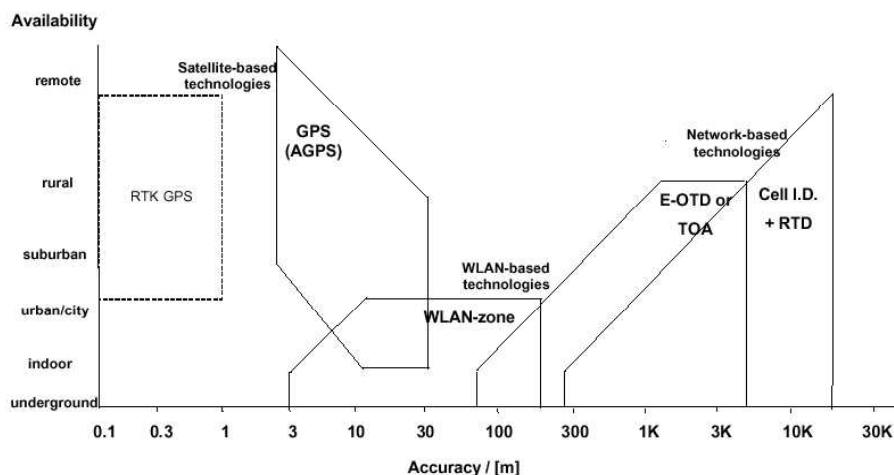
Availability

remote

rural

suburban

urban/city

indoor

underground

Satellite-based technologies

RTK GPS

GPS (AGPS)

WLAN-based technologies

WLAN-zone

Network-based technologies

E-OTD or TOA

Cell I.D. + RTD

0.1 0.3 1 3 10 30 100 300 1K 3K 10K 30K

Accuracy / [m]